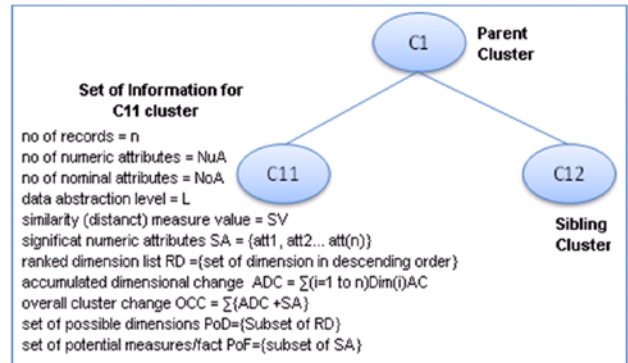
C1

Parent Cluster

Set of Information for C11 cluster

C11

C12

no of records = n
no of numeric attributes = NuA
no of nominal attributes = NoA
data abstraction level = L
similarity (distanct) measure value = SV
significat numeric attributes SA = {att1 , att2... att(n)}
ranked dimension list RD ={set of dimension in descending order}
accumulated dimensional change ADC = ∑(i=1 to n)Dim(i)AC
overall cluster change OCC = ∑{ADC +SA}
set of possible dimensions PoD={Subset of RD}
set of potential measures/fact PoF={subset of SA}

Sibling Cluster